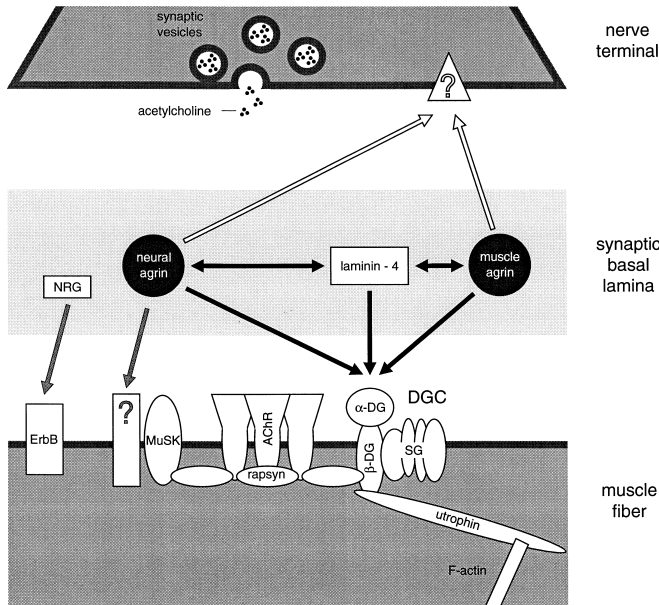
synaptic vesicles

nerve terminal

?

acetylcholine

synaptic basal lamina

neural agrin

laminin - 4

muscle agrin

NRG

ErbB

?

MuSK

AChR

rapsyn

α-DG

DGC

β-DG

SG

utrophin

F-actin

muscle fiber